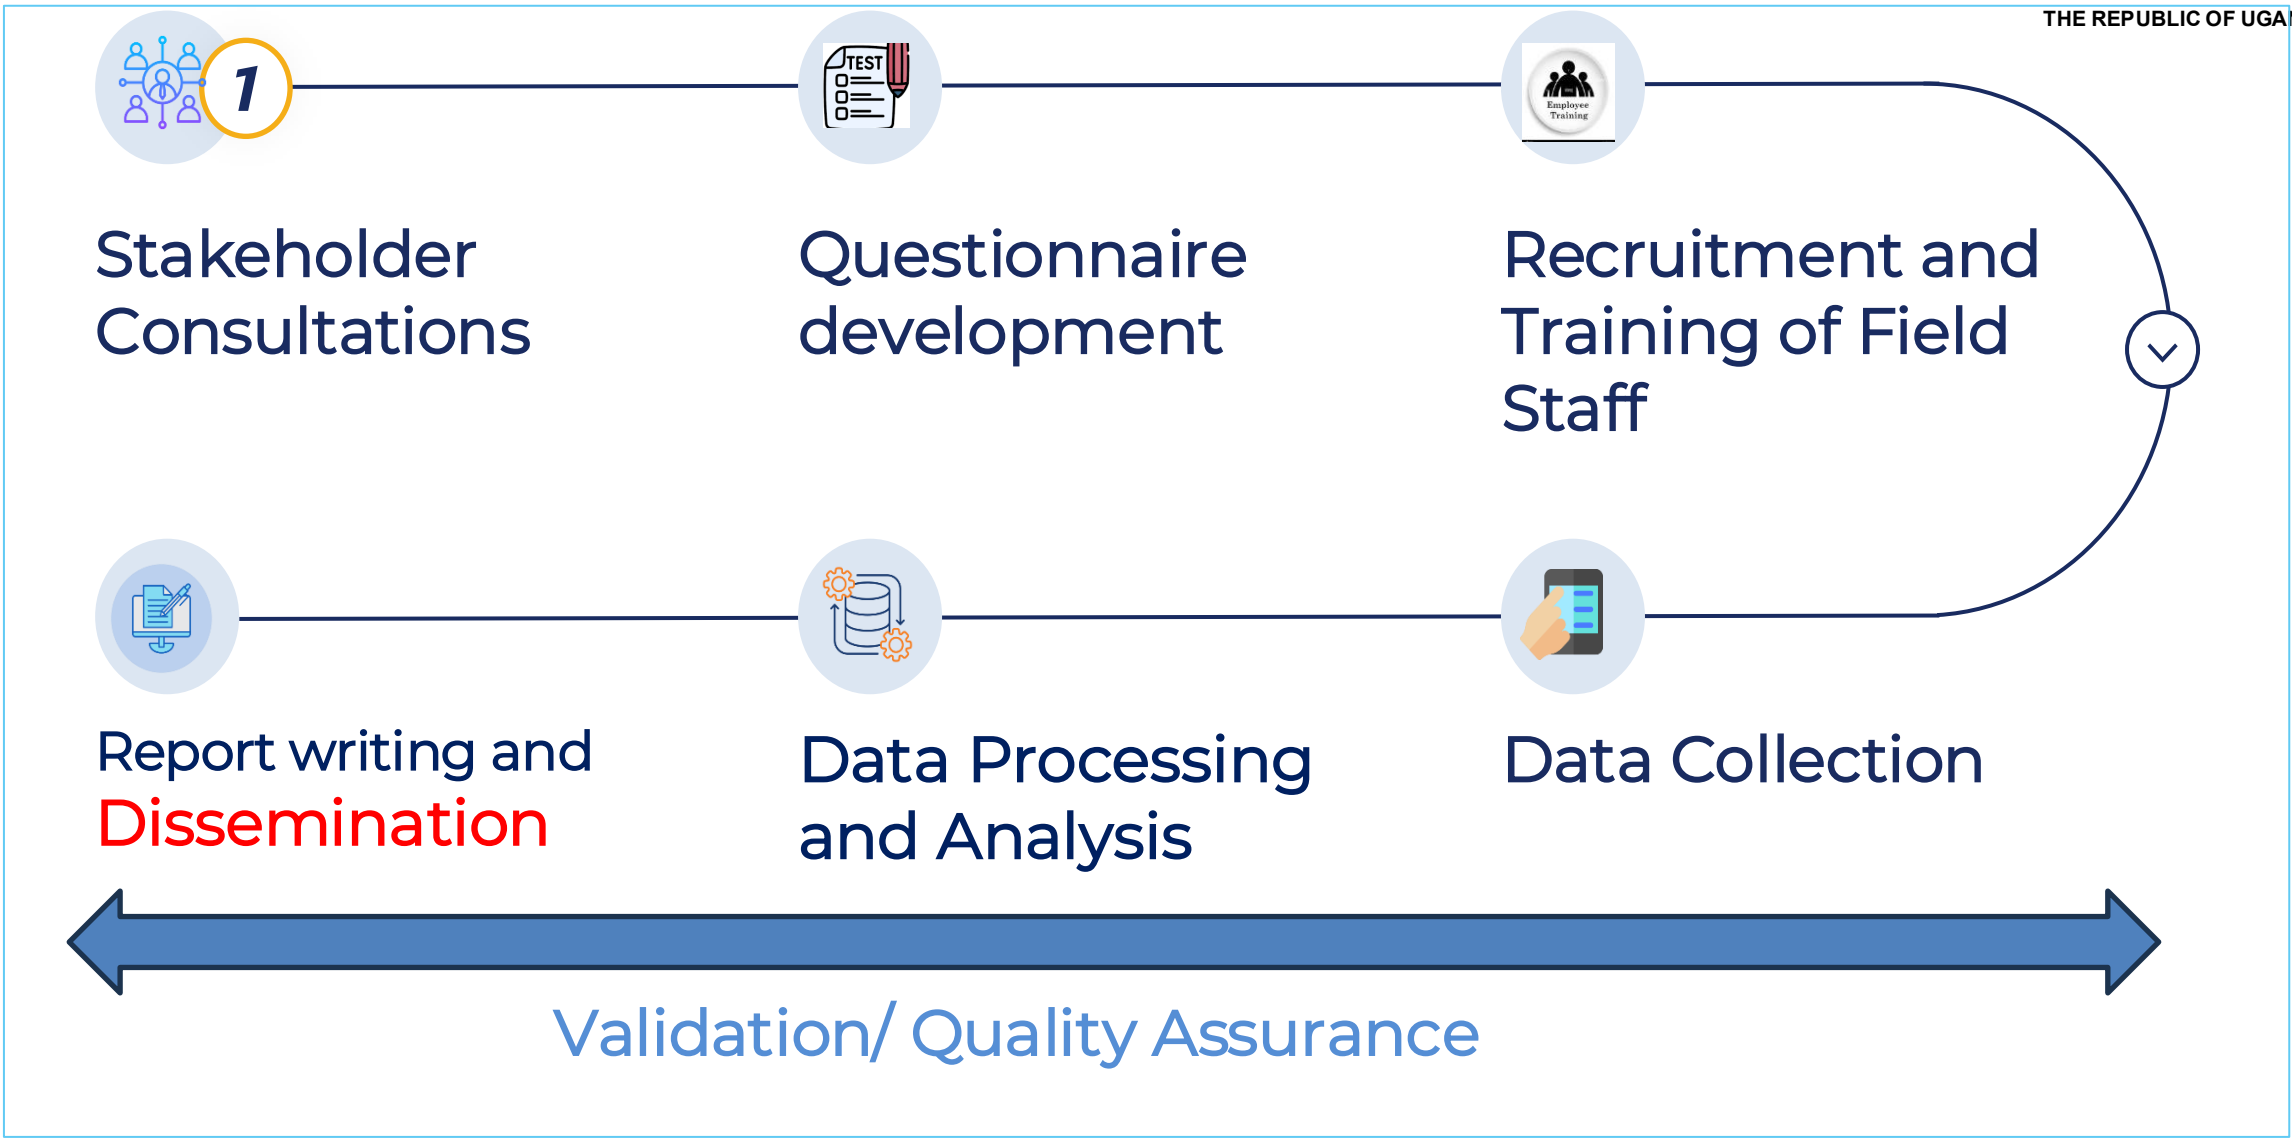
THE REPUBLIC OF UGA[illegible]

1

TEST

Stakeholder Consultations

Questionnaire development

Employee Training

Recruitment and Training of Field Staff

Report writing and Dissemination

Data Processing and Analysis

Data Collection

Validation/ Quality Assurance